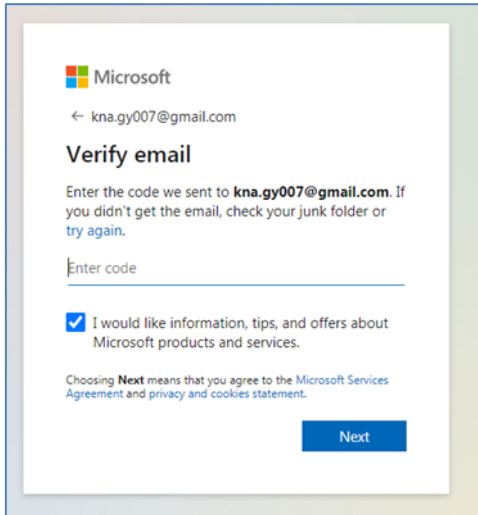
Microsoft

← kna.gy007@gmail.com

Verify email

Enter the code we sent to kna.gy007@gmail.com. If you didn't get the email, check your junk folder or try again.

Enter code

I would like information, tips, and offers about Microsoft products and services.

Choosing Next means that you agree to the Microsoft Services Agreement and privacy and cookies statement.

Next